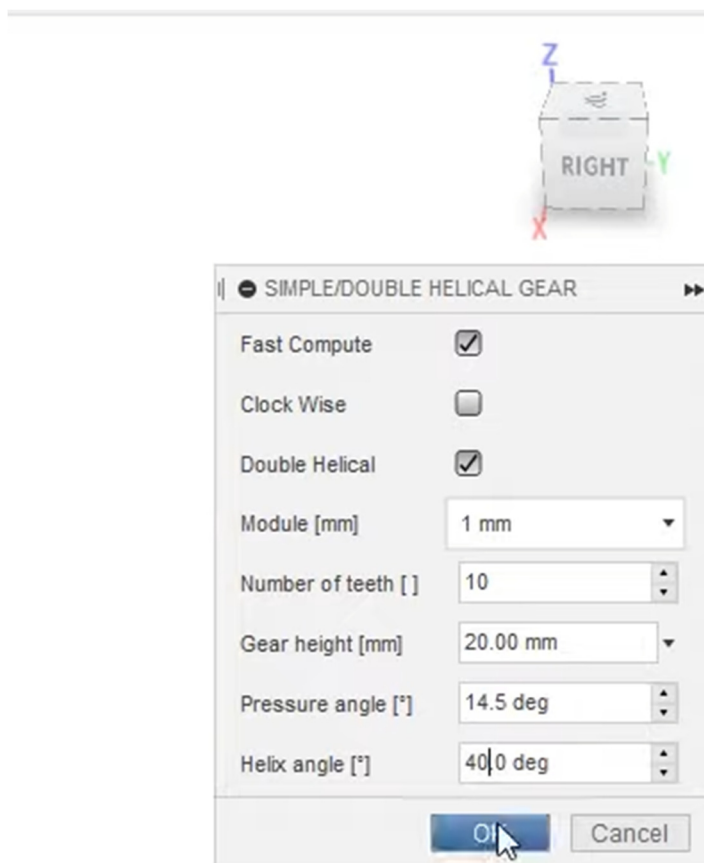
Z
RIGHT
Y
X

SIMPLE/DOUBLE HELICAL GEAR

Fast Compute
Clock Wise
Double Helical
Module [mm] 1 mm
Number of teeth [ ] 10
Gear height [mm] 20.00 mm
Pressure angle [°] 14.5 deg
Helix angle [°] 40.0 deg

OK
Cancel